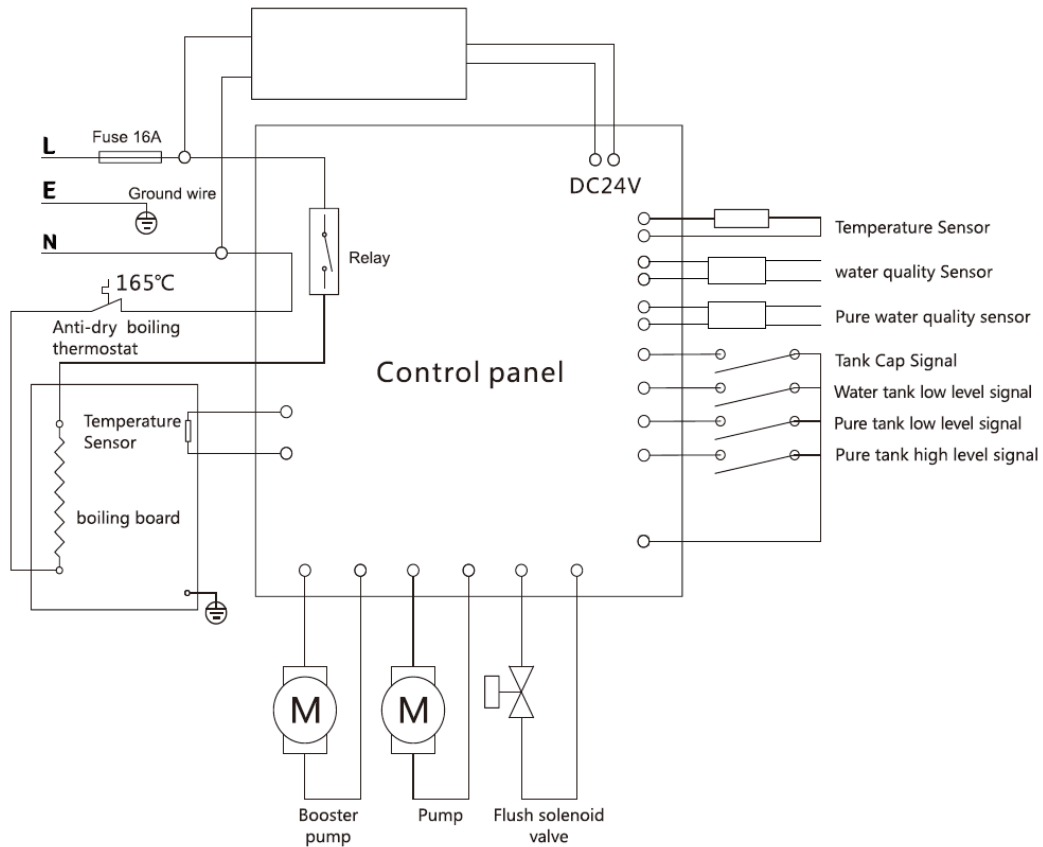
L
Fuse 16A
E
Ground wire
N
DC24V
Relay
165℃
Anti-dry boiling thermostat
Temperature Sensor
boiling board
Control panel
Temperature Sensor
water quality Sensor
Pure water quality sensor
Tank Cap Signal
Water tank low level signal
Pure tank low level signal
Pure tank high level signal
M
M
Booster pump
Pump
Flush solenoid valve